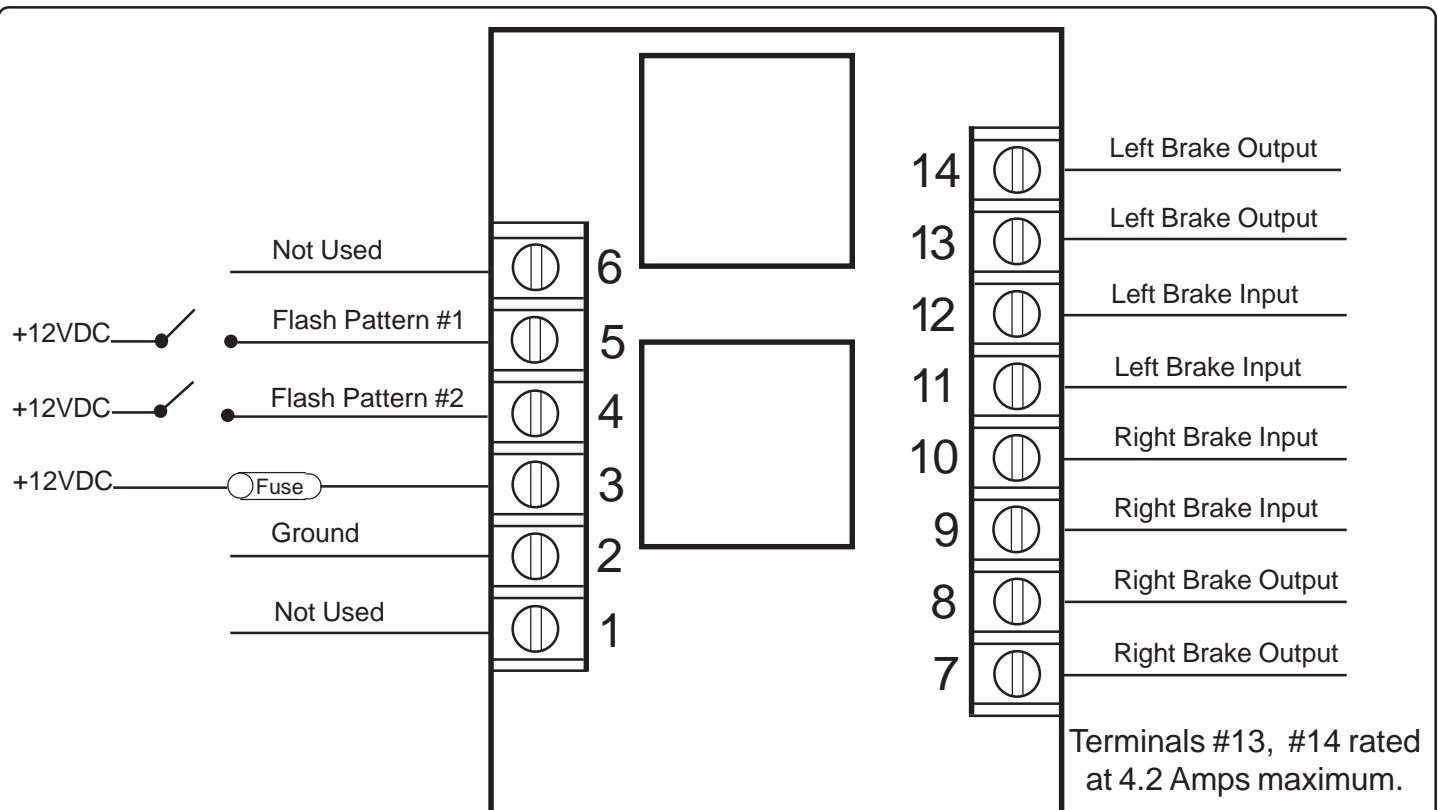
Not Used
6
+12VDC
Flash Pattern #1
5
+12VDC
Flash Pattern #2
4
+12VDC
Fuse
3
Ground
2
Not Used
1

14
Left Brake Output
13
Left Brake Output
12
Left Brake Input
11
Left Brake Input
10
Right Brake Input
9
Right Brake Input
8
Right Brake Output
7
Right Brake Output

Terminals #13, #14 rated at 4.2 Amps maximum.